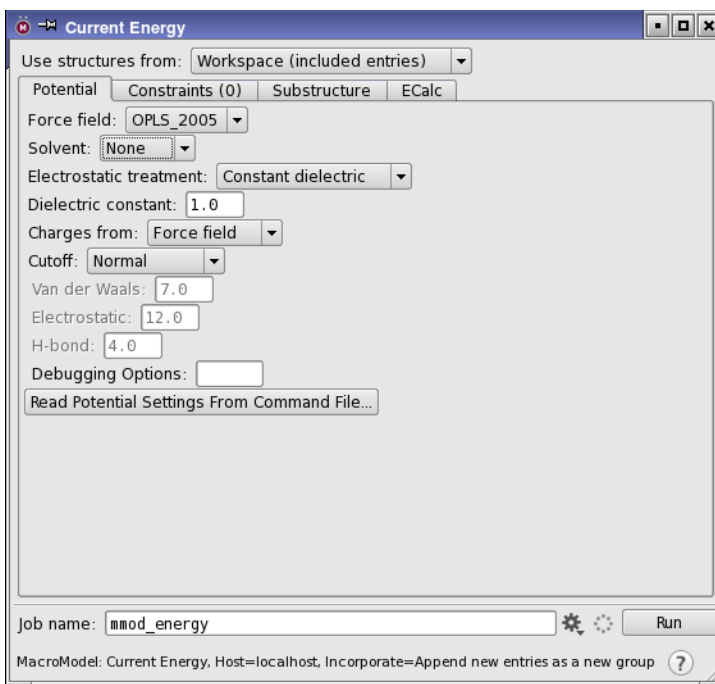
Current Energy

Use structures from: Workspace (included entries)

Potential | Constraints (0) | Substructure | ECalc

Force field: OPLS_2005

Solvent: None

Electrostatic treatment: Constant dielectric

Dielectric constant: 1.0

Charges from: Force field

Cutoff: Normal

Van der Waals: 7.0

Electrostatic: 12.0

H-bond: 4.0

Debugging Options:

Read Potential Settings From Command File...

Job name: mmod_energy

Run

MacroModel: Current Energy, Host=localhost, Incorporate=Append new entries as a new group

?